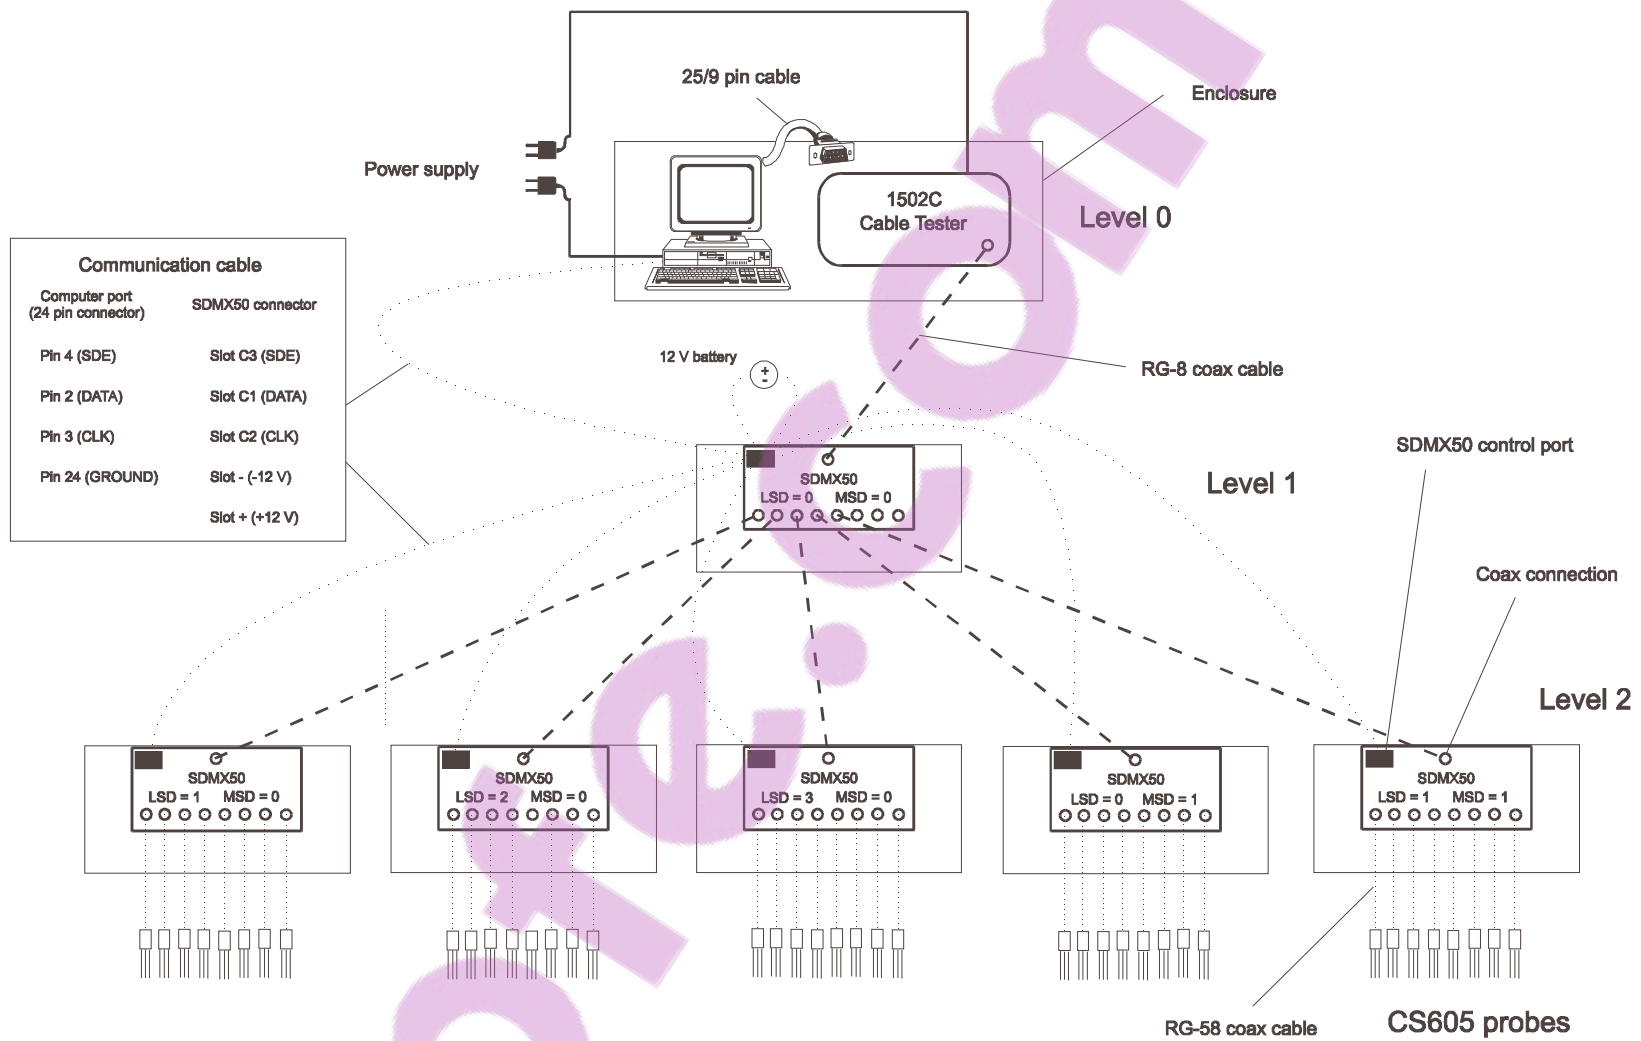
25/9 pin cable

Enclosure

Power supply

1502C
Cable Tester

Level 0

Communication cable

| Computer port (24 pin connector) | SDMX50 connector |
|---|---|
| Pin 4 (SDE) | Slot C3 (SDE) |
| Pin 2 (DATA) | Slot C1 (DATA) |
| Pin 3 (CLK) | Slot C2 (CLK) |
| Pin 24 (GROUND) | Slot - (-12 V) |
| | Slot + (+12 V) |

12 V battery

+
-

RG-8 coax cable

SDMX50 control port

SDMX50
LSD = 0 MSD = 0

Level 1

Coax connection

Level 2

SDMX50
LSD = 1 MSD = 0

SDMX50
LSD = 2 MSD = 0

SDMX50
LSD = 3 MSD = 0

SDMX50
LSD = 0 MSD = 1

SDMX50
LSD = 1 MSD = 1

RG-58 coax cable

CS605 probes